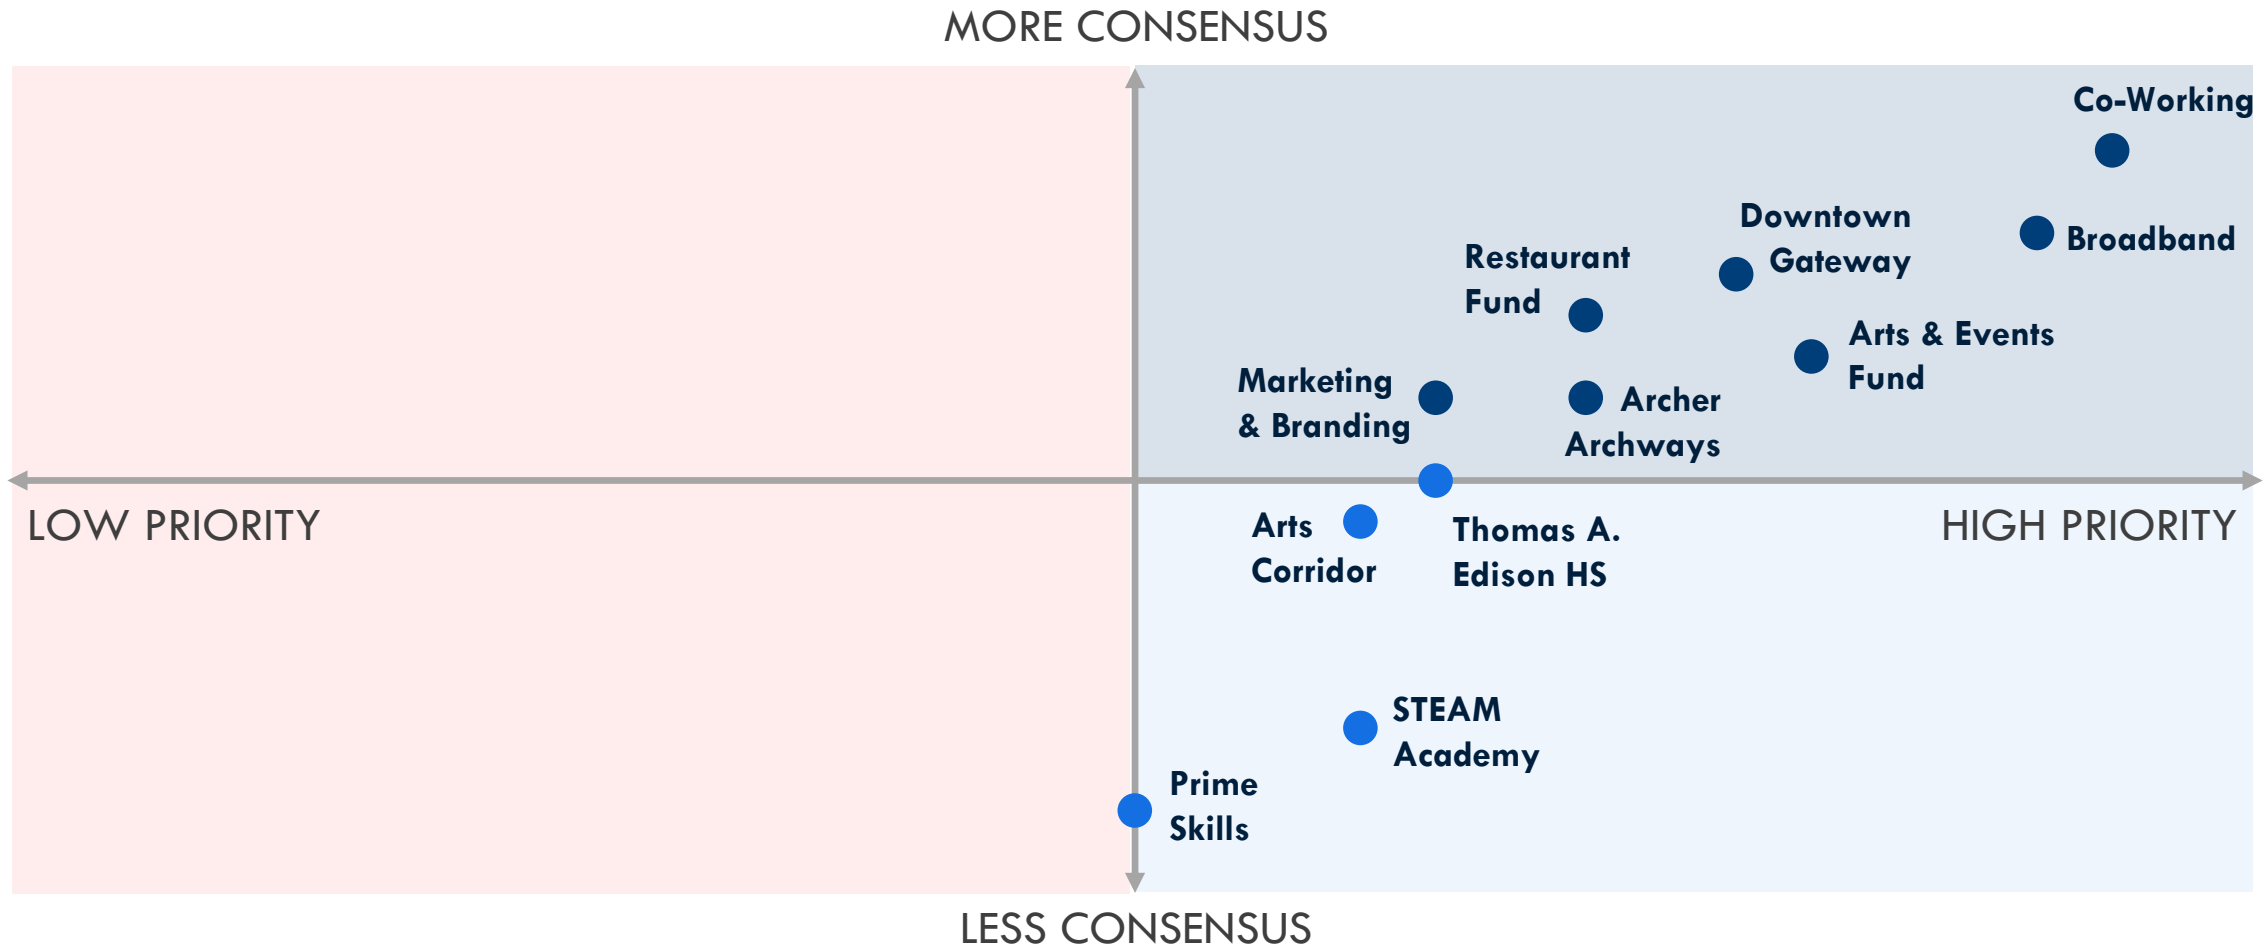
MORE CONSENSUS

Co-Working

Downtown Gateway

Broadband

Restaurant Fund

Arts & Events Fund

Marketing & Branding

Archer Archways

LOW PRIORITY

Arts Corridor

Thomas A. Edison HS

HIGH PRIORITY

STEAM Academy

Prime Skills

LESS CONSENSUS